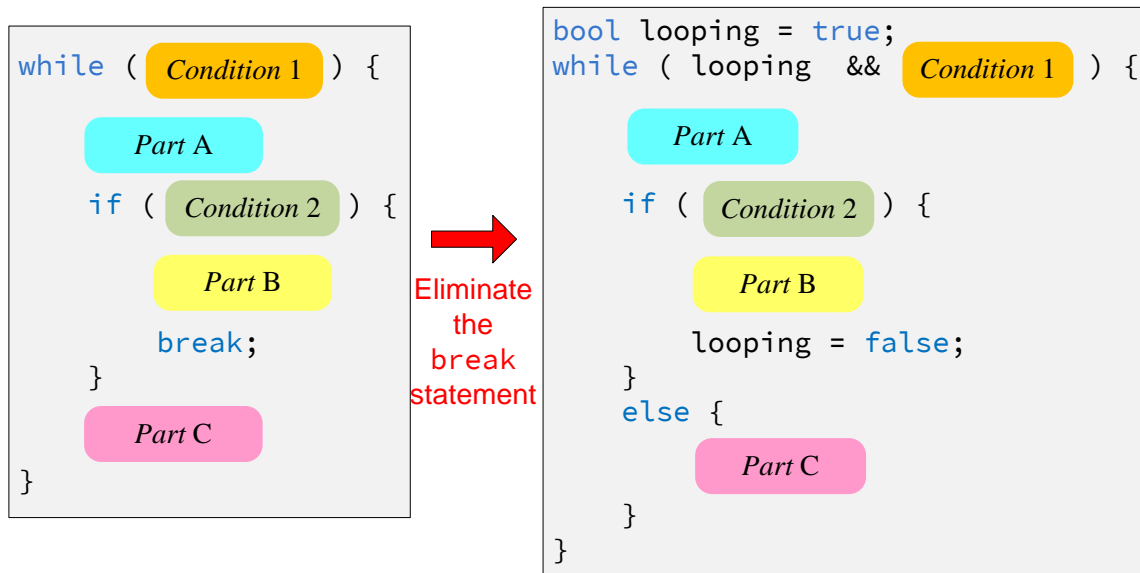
while ( Condition 1 ) {

Part A

if ( Condition 2 ) {

Part B

break;

}

Part C

}

Eliminate the break statement

bool looping = true;
while ( looping && Condition 1 ) {

Part A

if ( Condition 2 ) {

Part B

looping = false;

}

else {

Part C

}

}